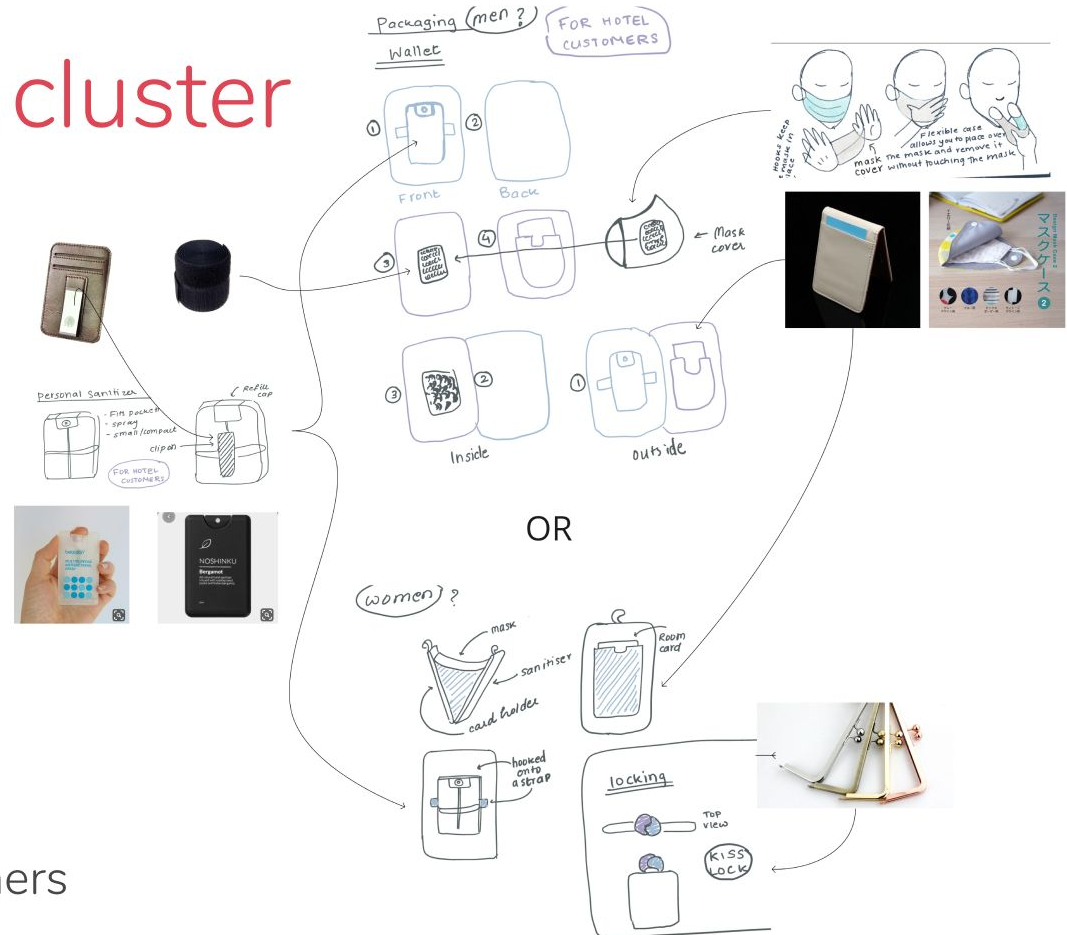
cluster

Packaging (men?)
FOR HOTEL CUSTOMERS
Wallet

① Front ② Back

③ ④

Mask cover

Hooks keep the mask in place
mask cover
Flexible case allows you to place over the mask and remove it without touching the mask

マスクケース

③ ② Inside

① outside

Personal Sanitizer
Refill cap
- Fits pocket
- spray
- small/compact
clip on
FOR HOTEL CUSTOMERS

NOSHINKU
Bergamot

OR

(women)?
mask
sanitiser
card holder
Room card

hooked onto a strap

locking
Top view
KISS LOCK

ers